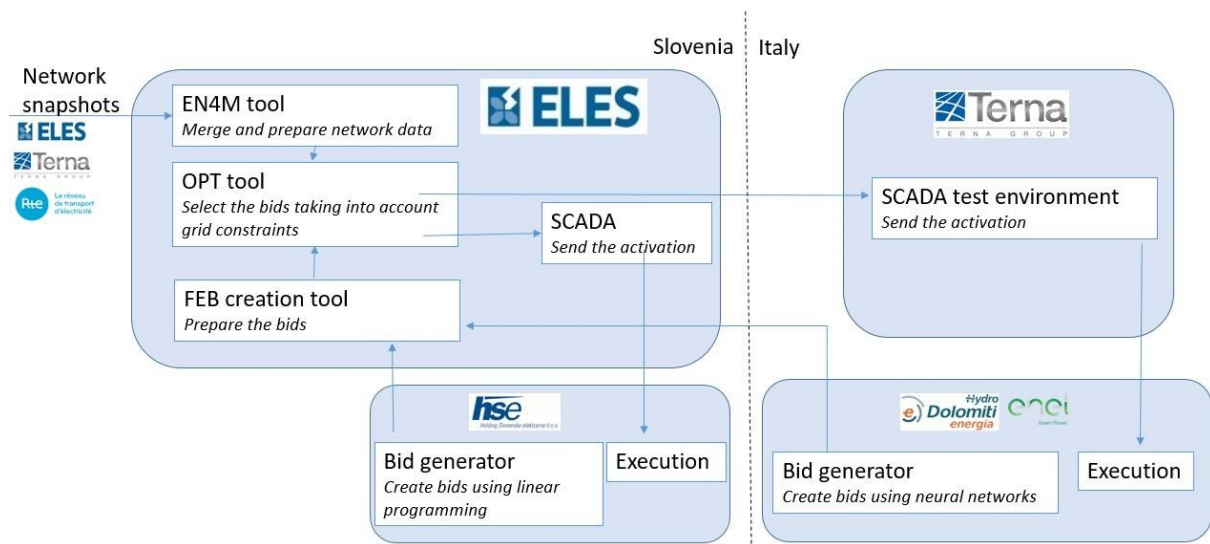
Slovenia

Italy

Network snapshots

ELES

Terna
TERNA GROUP

Rte
Le réseau de transport d'électricité

EN4M tool
*Merge and prepare network data*

ELES

OPT tool
*Select the bids taking into account grid constraints*

SCADA
*Send the activation*

FEB creation tool
*Prepare the bids*

Terna
TERNA GROUP

SCADA test environment
*Send the activation*

hse
Holding Slovenske elektrarne d.o.o.

Bid generator
*Create bids using linear programming*

Execution

Hydro Dolomiti energia

enel
Green Power

Bid generator
*Create bids using neural networks*

Execution